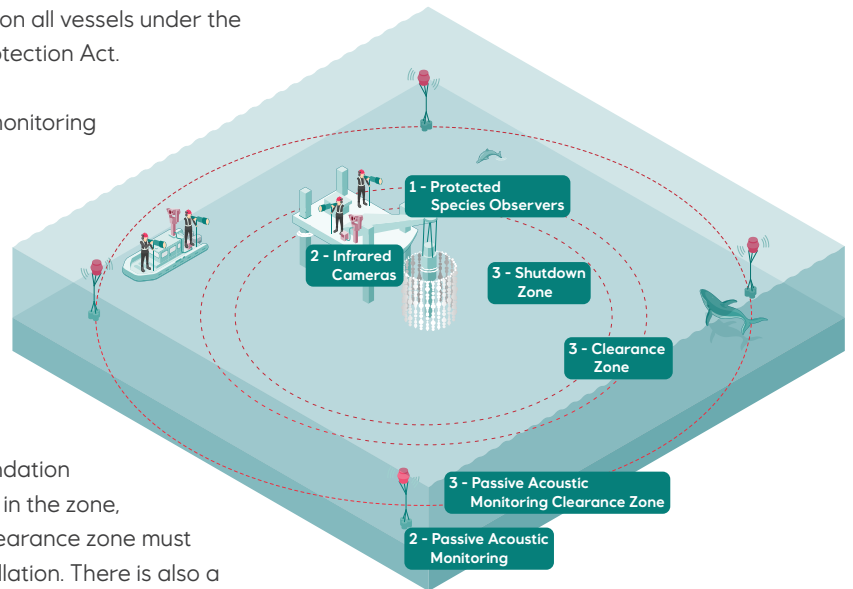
on all vessels under the
otection Act.

monitoring

1 - Protected Species Observers

2 - Infrared Cameras

3 - Shutdown Zone

3 - Clearance Zone

ndation
in the zone,
earance zone must
llation. There is also a

3 - Passive Acoustic Monitoring Clearance Zone

2 - Passive Acoustic Monitoring